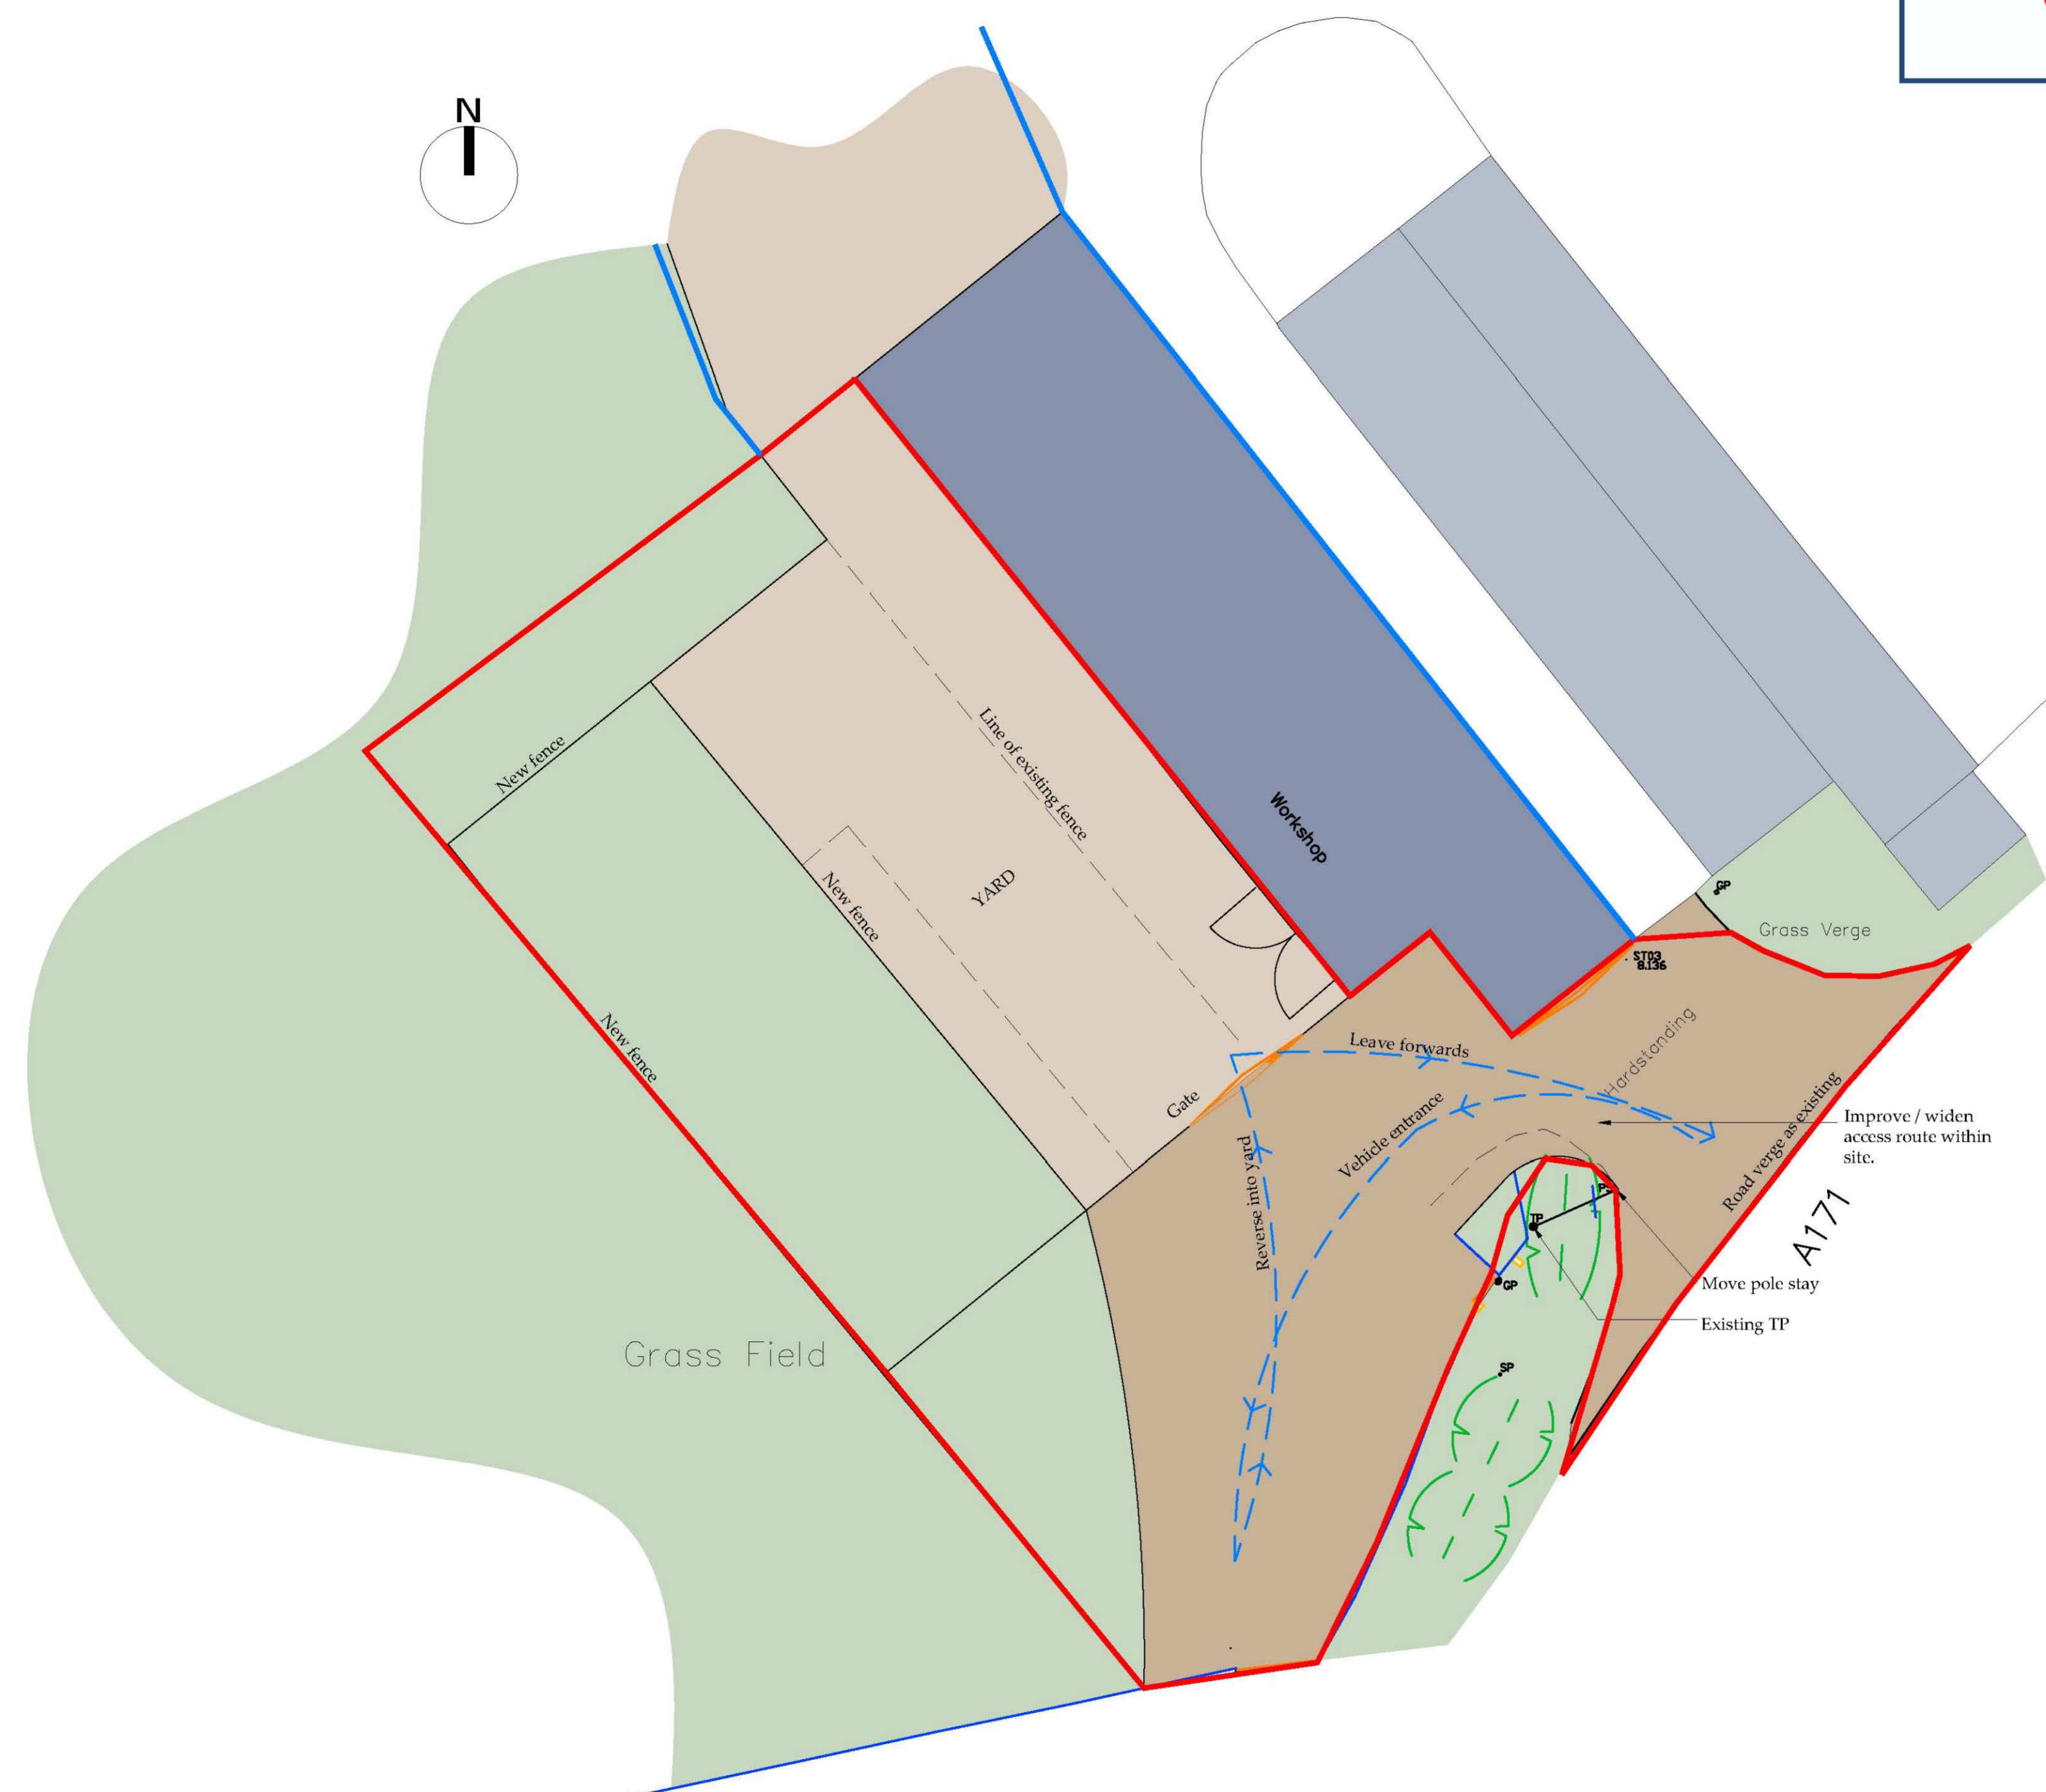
N

New fence

Line of existing fence

Workshop

YARD

New fence

New fence

Gate

Leave forwards

Vehicle entrance

Reverse into yard

Hardstanding

GP

Grass Verge

ST03
8.136

Road verge as existing

Improve / widen access route within site.

A171

TP

P

GP

Move pole stay

Existing TP

SP

Grass Field